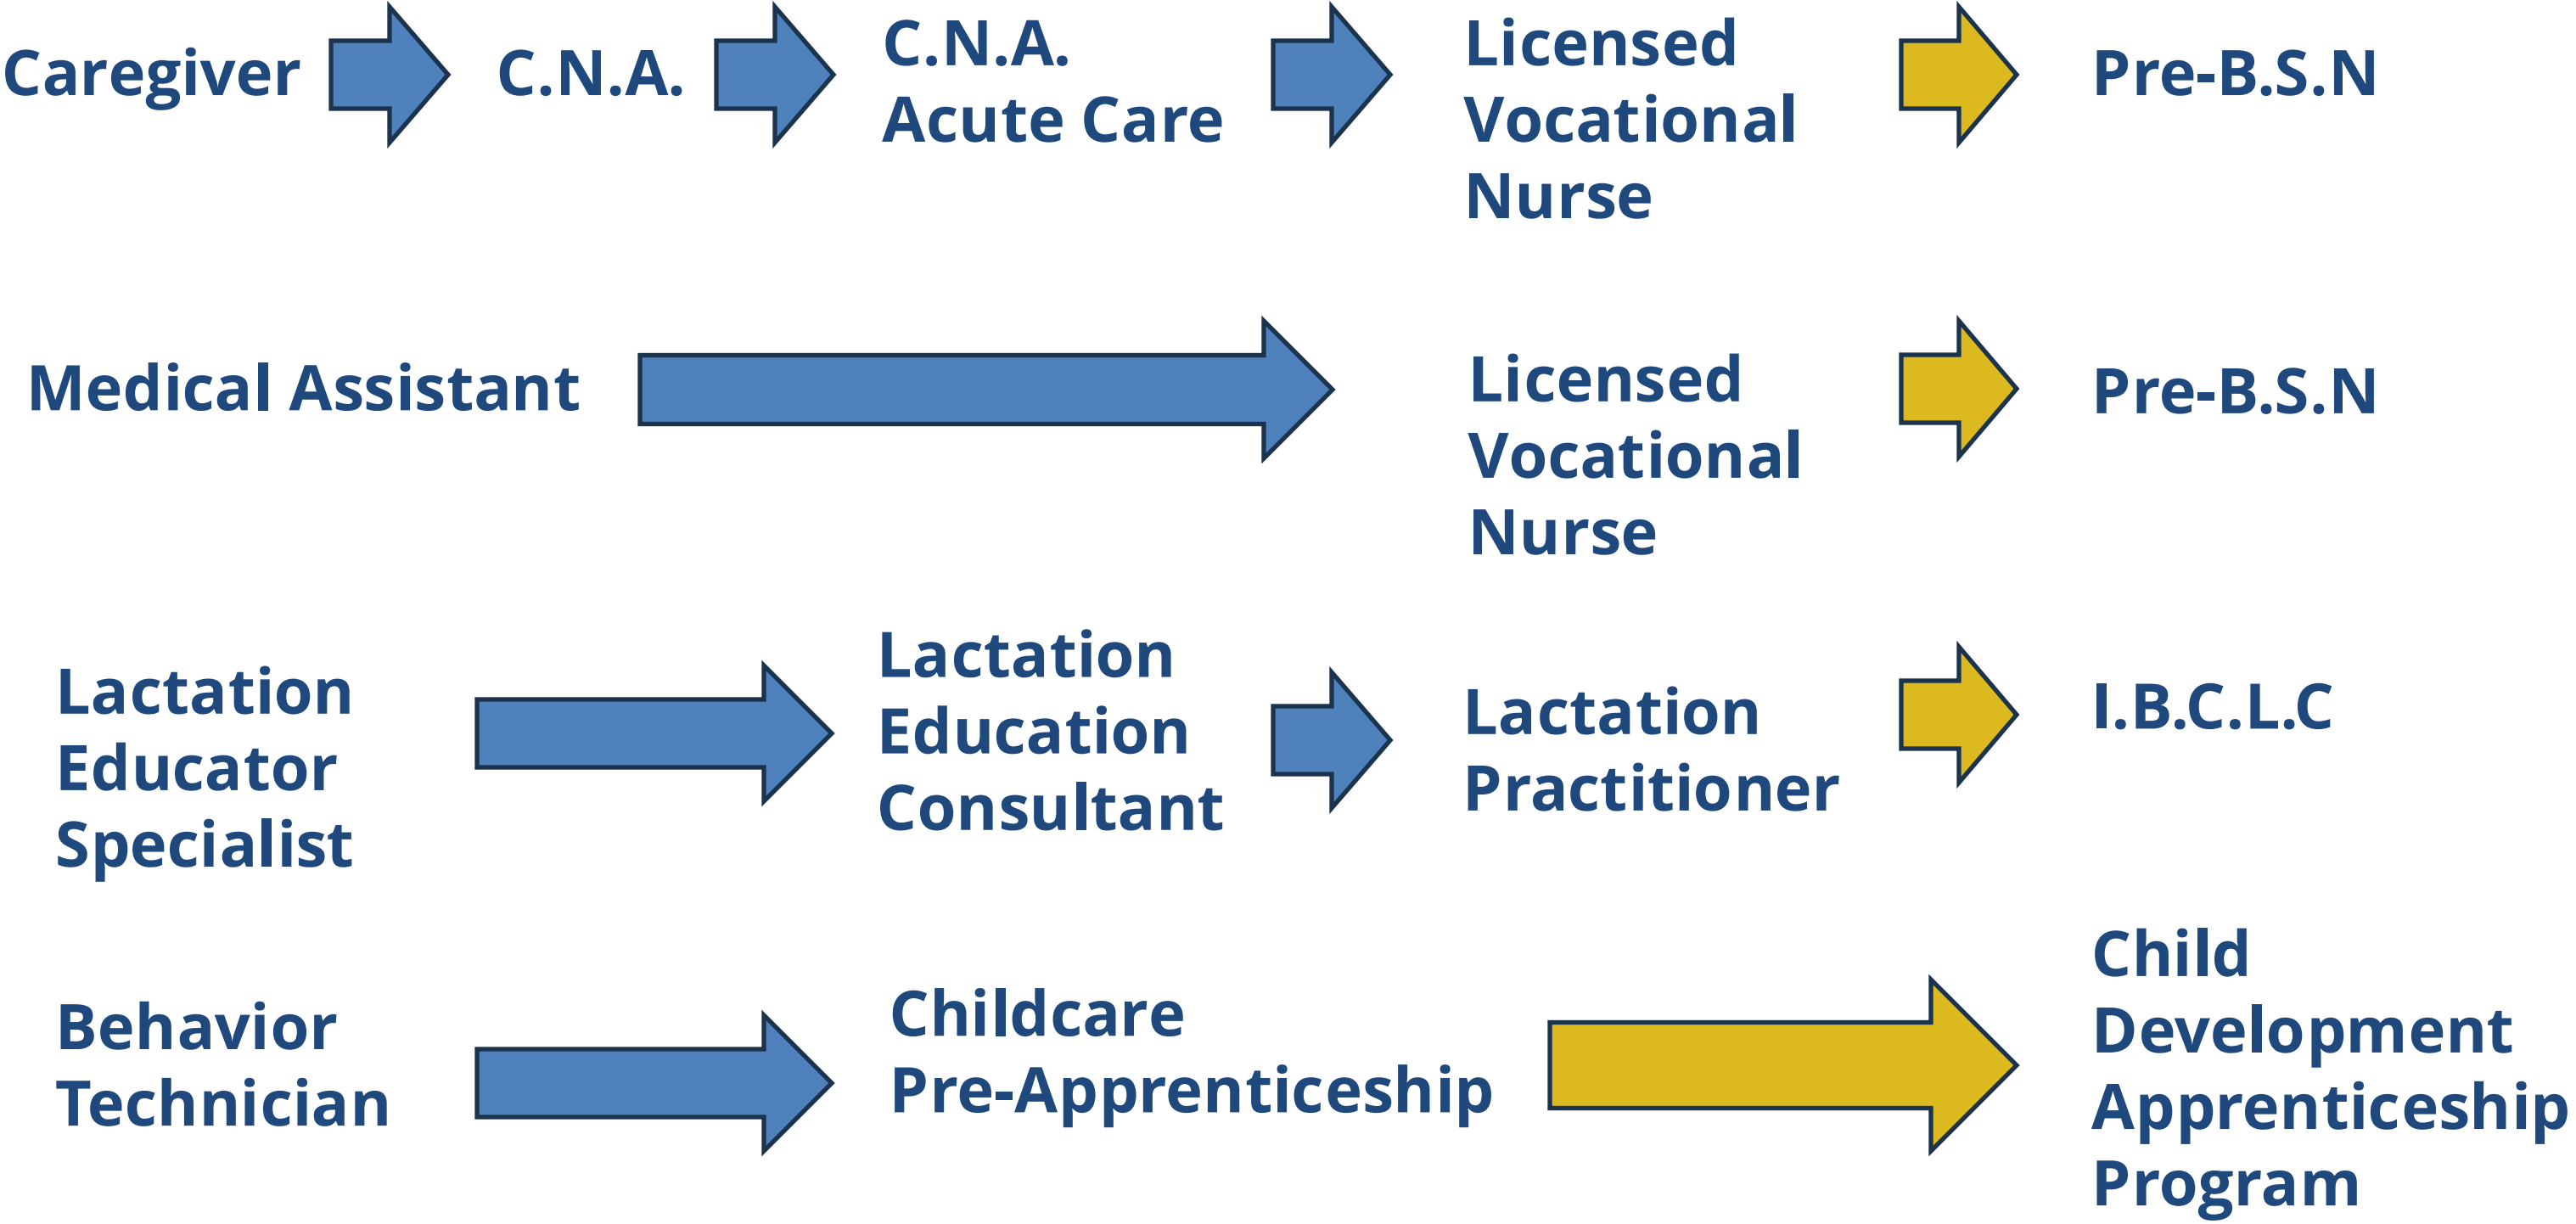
Caregiver C.N.A. C.N.A. Acute Care Licensed Vocational Nurse Pre-B.S.N

Medical Assistant Licensed Vocational Nurse Pre-B.S.N

Lactation Educator Specialist Lactation Education Consultant Lactation Practitioner I.B.C.L.C

Behavior Technician Childcare Pre-Apprenticeship Child Development Apprenticeship Program